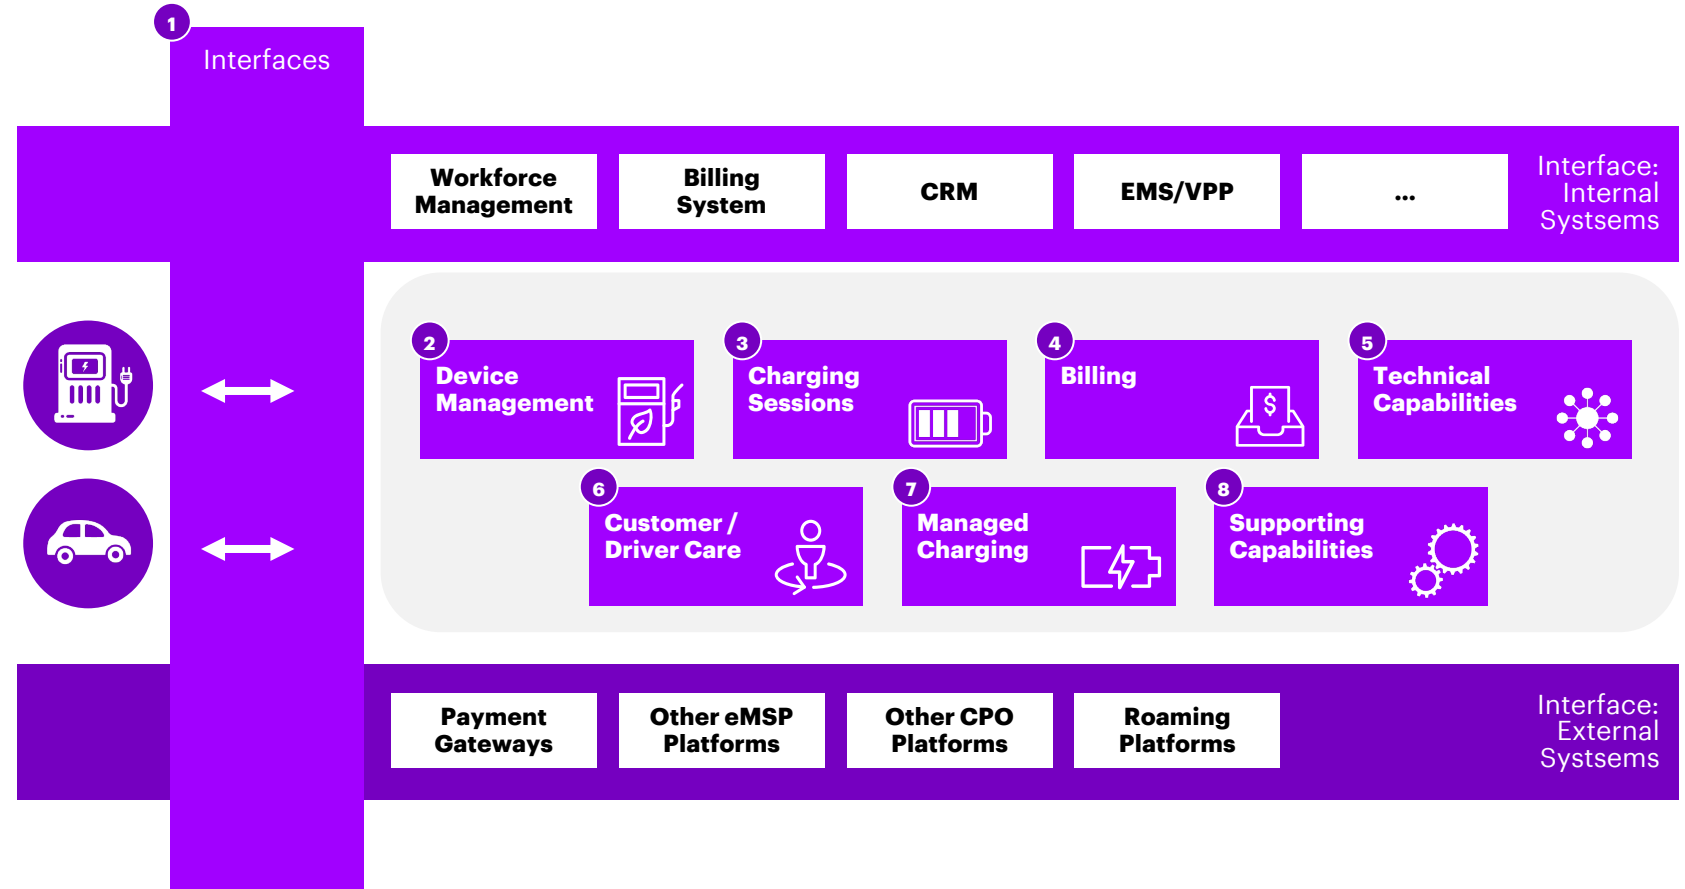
1
Interfaces

Workforce Management
Billing System
CRM
EMS/VPP
...
Interface: Internal Systsems

2
Device Management
3
Charging Sessions
4
Billing
5
Technical Capabilities
6
Customer / Driver Care
7
Managed Charging
8
Supporting Capabilities

Payment Gateways
Other eMSP Platforms
Other CPO Platforms
Roaming Platforms
Interface: External Systsems